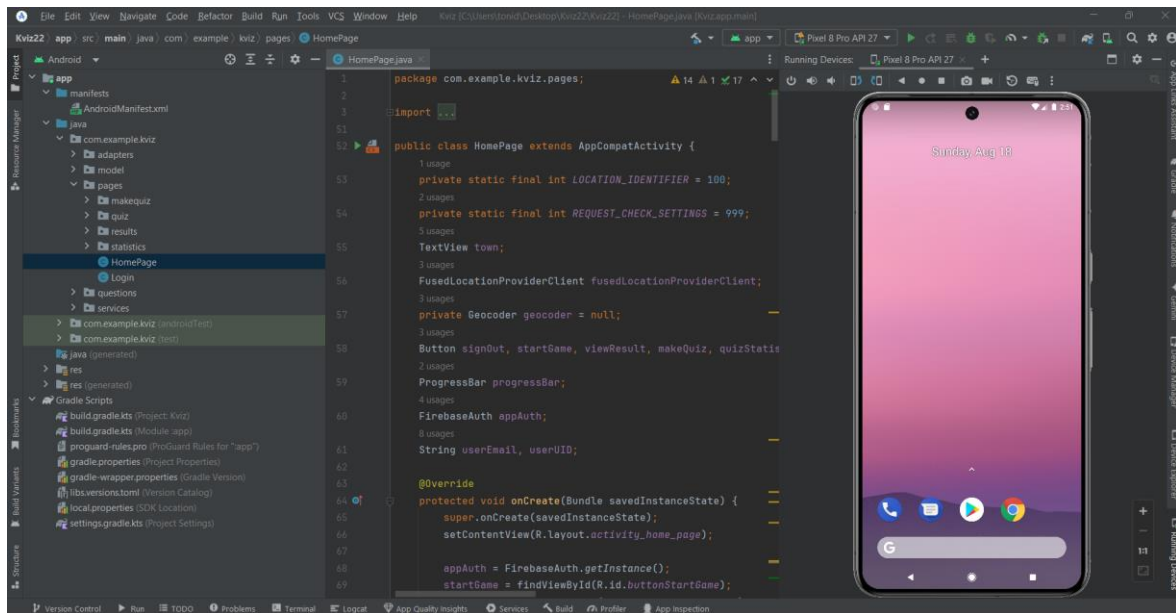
File Edit View Navigate Code Refactor Build Run Tools VCS Window Help Kviz [C:\Users\tonid\Desktop\Kviz22\Kviz22] - HomePage.java [Kviz.app.main]

Kviz22 › app › src › main › java › com › example › kviz › pages › HomePage

app ▾ Pixel 8 Pro API 27 ▾

Android ▾

HomePage.java ×

Running Devices: Pixel 8 Pro API 27 × +

app
manifests
AndroidManifest.xml
java
com.example.kviz
adapters
model
pages
makequiz
quiz
results
statistics
HomePage
Login
questions
services
com.example.kviz (androidTest)
com.example.kviz (test)
java (generated)
res
res (generated)
Gradle Scripts
build.gradle.kts (Project: Kviz)
build.gradle.kts (Module :app)
proguard-rules.pro (ProGuard Rules for ":app")
gradle.properties (Project Properties)
gradle-wrapper.properties (Gradle Version)
libs.versions.toml (Version Catalog)
local.properties (SDK Location)
settings.gradle.kts (Project Settings)

1 package com.example.kviz.pages;
2
3 import ...
51
52 public class HomePage extends AppCompatActivity {
1 usage
53 private static final int LOCATION_IDENTIFIER = 100;
2 usages
54 private static final int REQUEST_CHECK_SETTINGS = 999;
5 usages
55 TextView town;
3 usages
56 FusedLocationProviderClient fusedLocationProviderClient;
3 usages
57 private Geocoder geocoder = null;
3 usages
58 Button signOut, startGame, viewResult, makeQuiz, quizStatis
2 usages
59 ProgressBar progressBar;
4 usages
60 FirebaseAuth appAuth;
8 usages
61 String userEmail, userUID;
62
63 @Override
64 protected void onCreate(Bundle savedInstanceState) {
65 super.onCreate(savedInstanceState);
66 setContentView(R.layout.activity_home_page);
67
68 appAuth = FirebaseAuth.getInstance();
69 startGame = findViewById(R.id.buttonStartGame);

A 14 A 1 ✓ 17

Sunday, Aug 18

Version Control Run TODO Problems Terminal Logcat App Quality Insights Services Build Profiler App Inspection